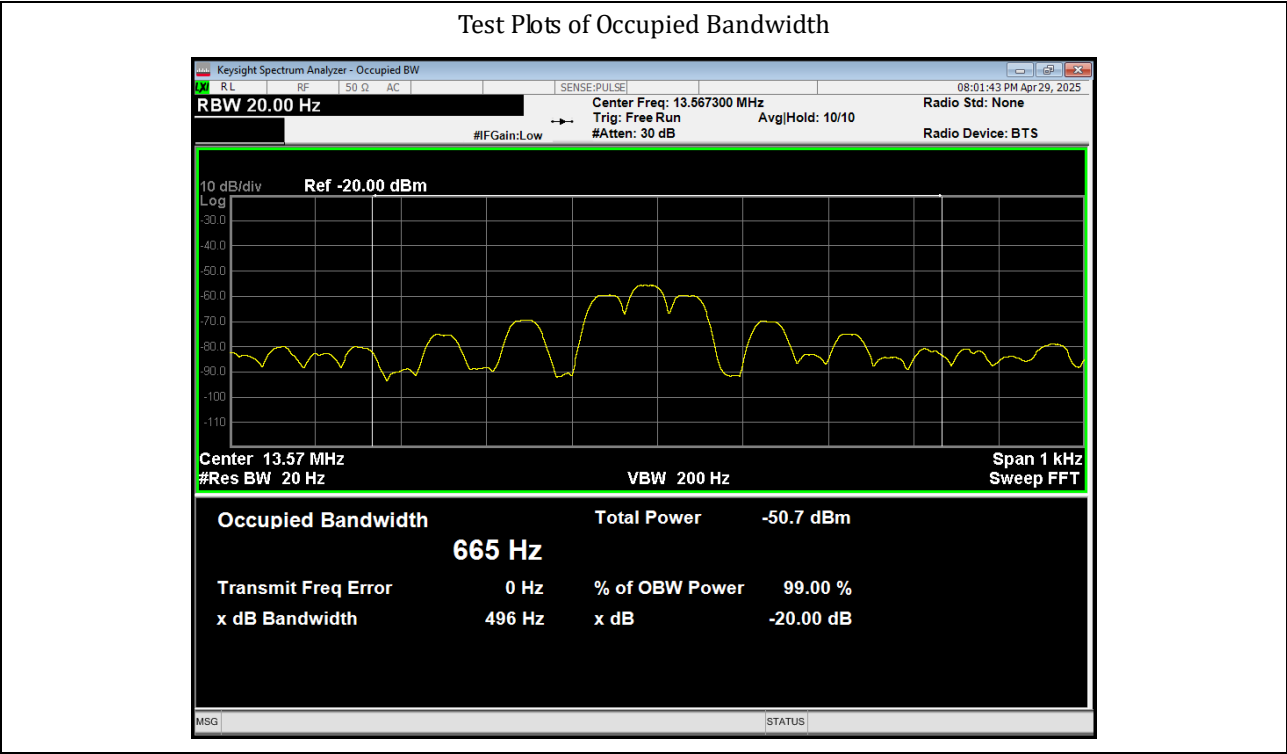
Test Plots of Occupied Bandwidth

Keysight Spectrum Analyzer - Occupied BW

RL RF 50 Ω AC SENSE:PULSE 08:01:43 PM Apr 29, 2025

RBW 20.00 Hz

Center Freq: 13.567300 MHz
Trig: Free Run Avg|Hold: 10/10
#IFGain:Low #Atten: 30 dB

Radio Std: None

Radio Device: BTS

10 dB/div Ref -20.00 dBm
Log
-30.0
-40.0
-50.0
-60.0
-70.0
-80.0
-90.0
-100
-110

Center 13.57 MHz
#Res BW 20 Hz
VBW 200 Hz
Span 1 kHz
Sweep FFT

Occupied Bandwidth
665 Hz

Total Power -50.7 dBm

Transmit Freq Error 0 Hz
% of OBW Power 99.00 %
x dB Bandwidth 496 Hz
x dB -20.00 dB

MSG
STATUS